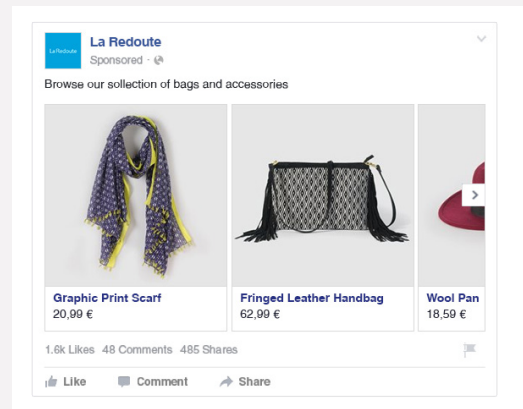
La Redoute

La Redoute
Sponsored ·

Browse our sollection of bags and accessories

Graphic Print Scarf
20,99 €

Fringed Leather Handbag
62,99 €

Wool Pan
18,59 €

1.6k Likes 48 Comments 485 Shares

Like Comment Share